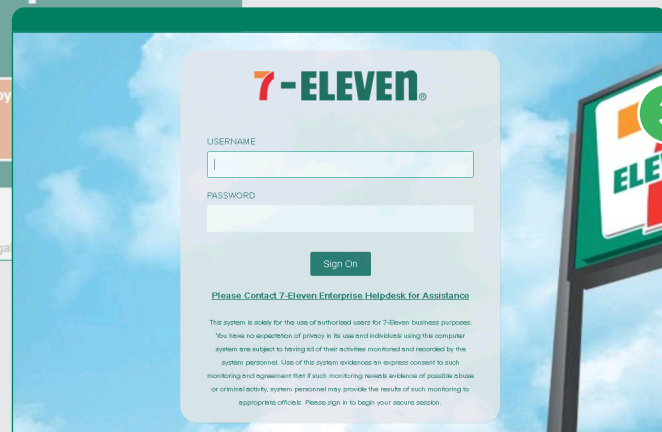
7-ELEVEn®

USERNAME

PASSWORD

Sign On

Please Contact 7-Eleven Enterprise Helpdesk for Assistance

This system is solely for the use of authorized users for 7-Eleven business purposes. You have no expectation of privacy in its use and individuals using this computer system are subject to having all of their activities monitored and recorded by the system personnel. Use of this system evidences an express consent to such monitoring and agreement that if such monitoring reveals evidence of possible abuse or criminal activity, system personnel may provide the results of such monitoring to appropriate officials. Please sign in to begin your secure session.

py

ga

ELE